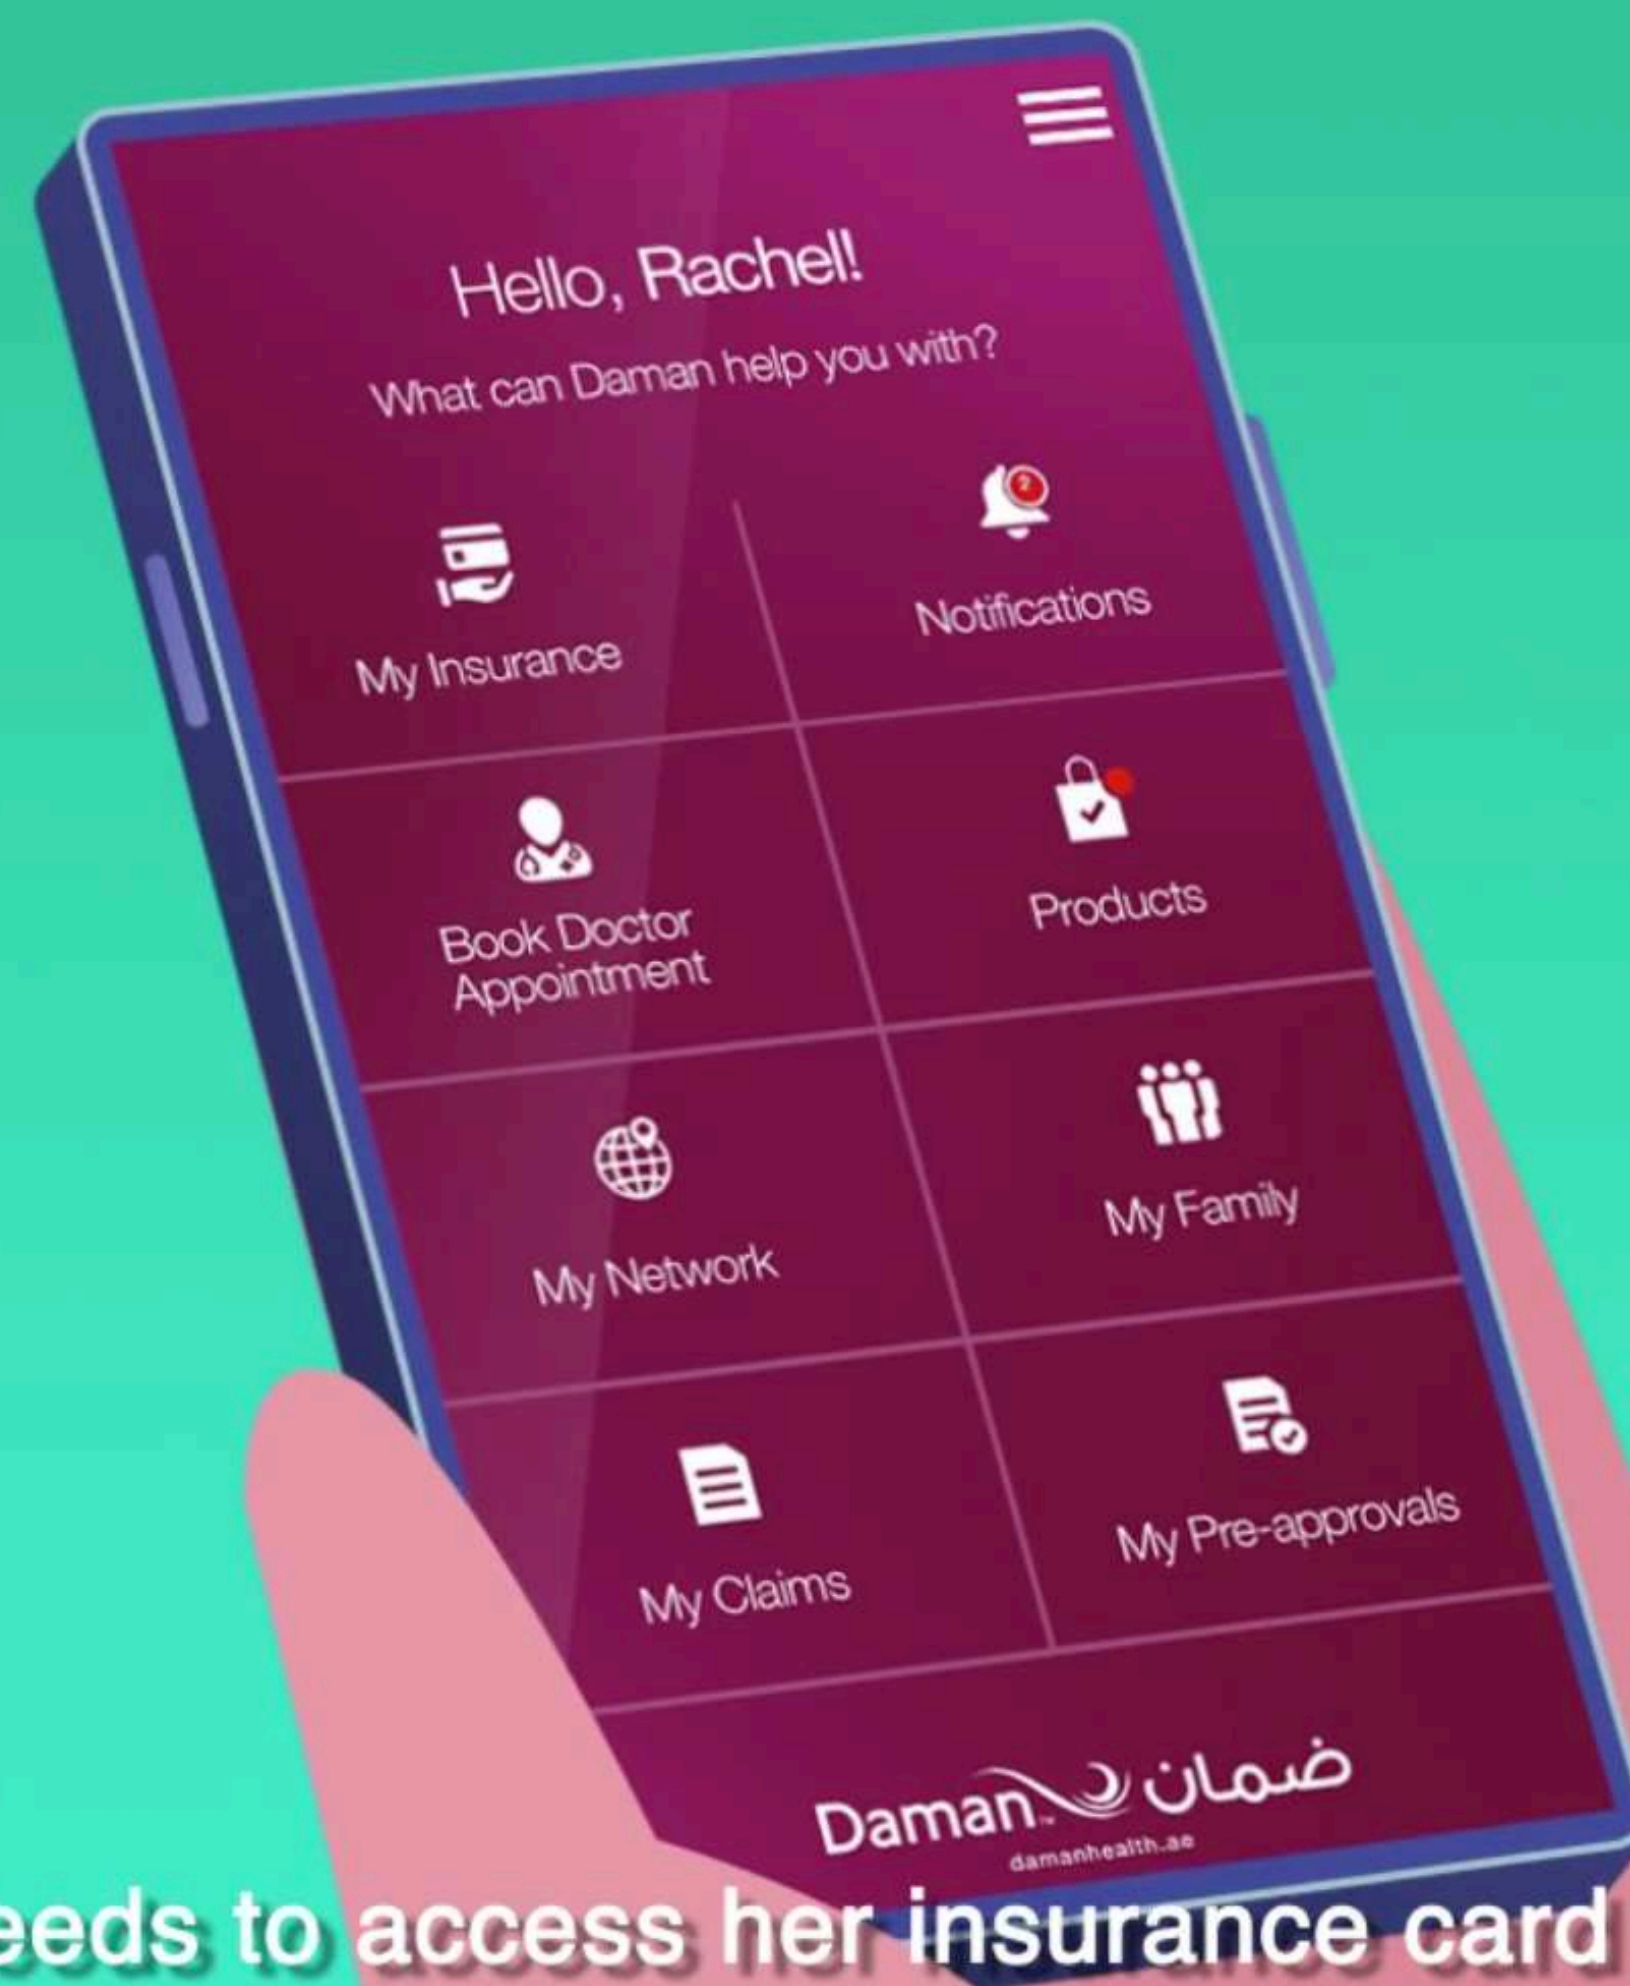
Hello, Rachel!

What can Daman help you with?

My Insurance

Notifications

Book Doctor Appointment

Products

My Network

My Family

My Claims

My Pre-approvals

Daman ضمان

damanhealth.ae

eeds to access her insurance card